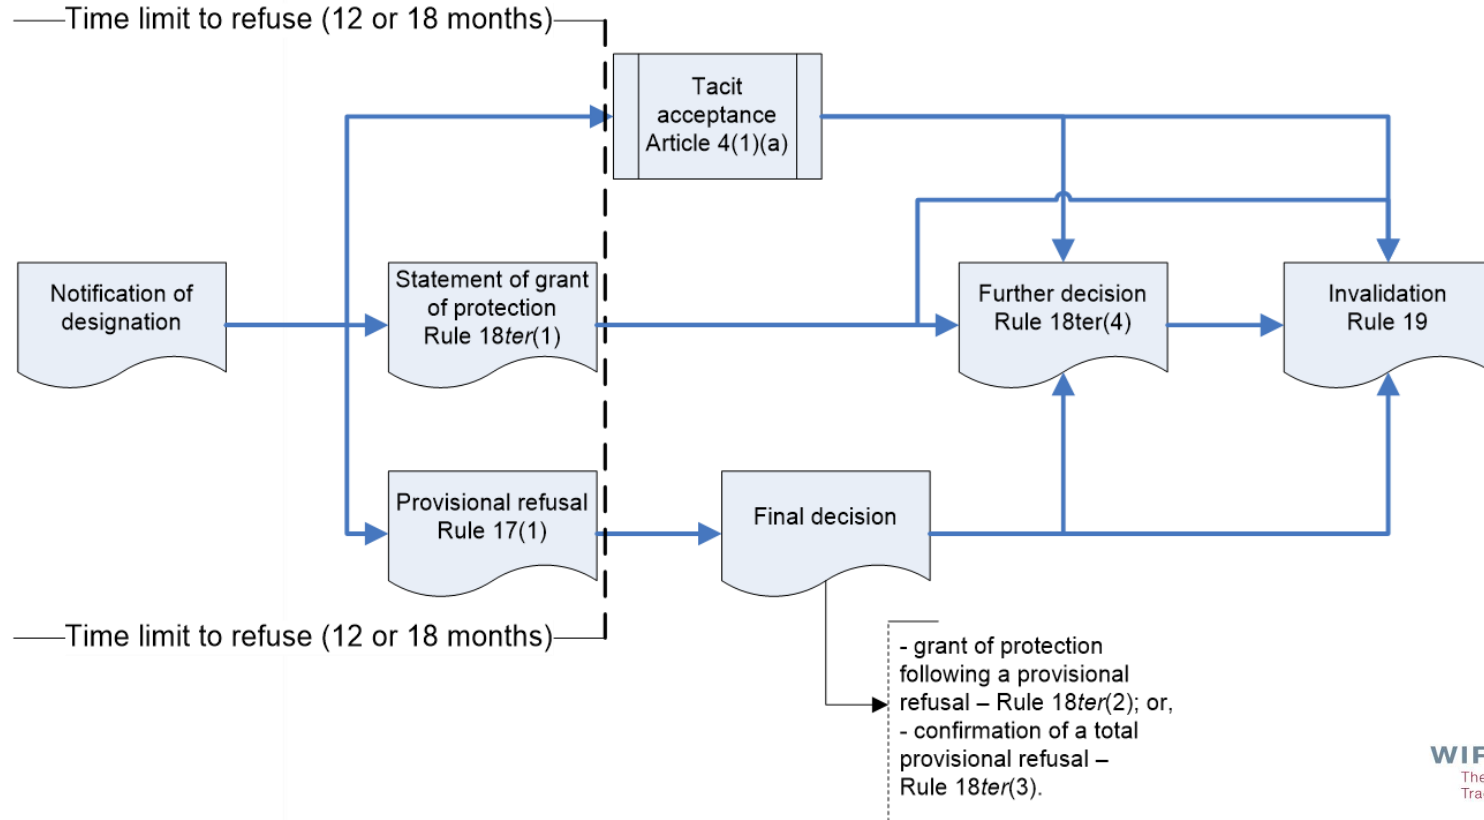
Time limit to refuse (12 or 18 months)

Tacit acceptance Article 4(1)(a)

Notification of designation

Statement of grant of protection Rule 18ter(1)

Further decision Rule 18ter(4)

Invalidation Rule 19

Provisional refusal Rule 17(1)

Final decision

Time limit to refuse (12 or 18 months)

- grant of protection following a provisional refusal – Rule 18ter(2); or,
- confirmation of a total provisional refusal – Rule 18ter(3).

WI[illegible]
The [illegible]
Tra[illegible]